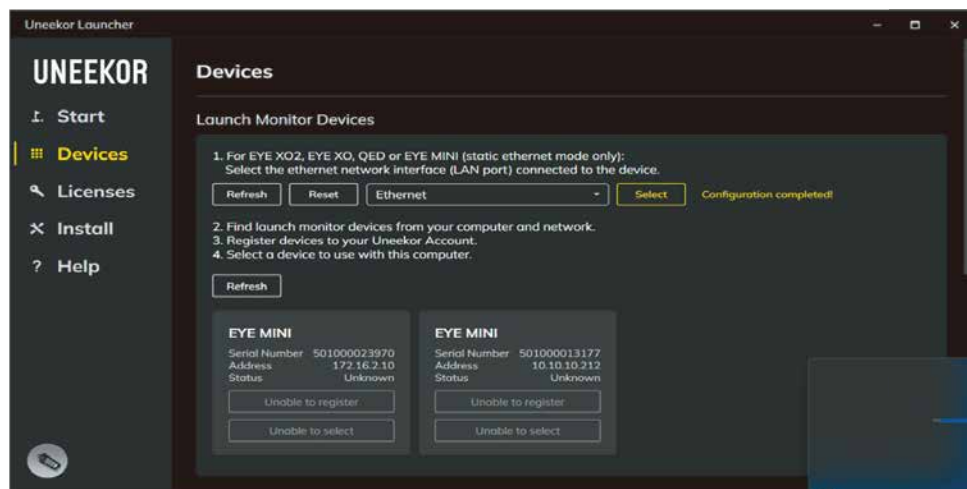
Uneekor Launcher

UNEEKOR

Start

Devices

Licenses

Install

? Help

Devices

Launch Monitor Devices

1. For EYE XO2, EYE XO, QED or EYE MINI (static ethernet mode only):
Select the ethernet network interface (LAN port) connected to the device.

Refresh Reset Ethernet Select Configuration completed!

2. Find launch monitor devices from your computer and network.
3. Register devices to your Uneekor Account.
4. Select a device to use with this computer.

Refresh

EYE MINI
Serial Number 501000023970
Address 172.16.2.10
Status Unknown
Unable to register
Unable to select

EYE MINI
Serial Number 501000013177
Address 10.10.10.212
Status Unknown
Unable to register
Unable to select